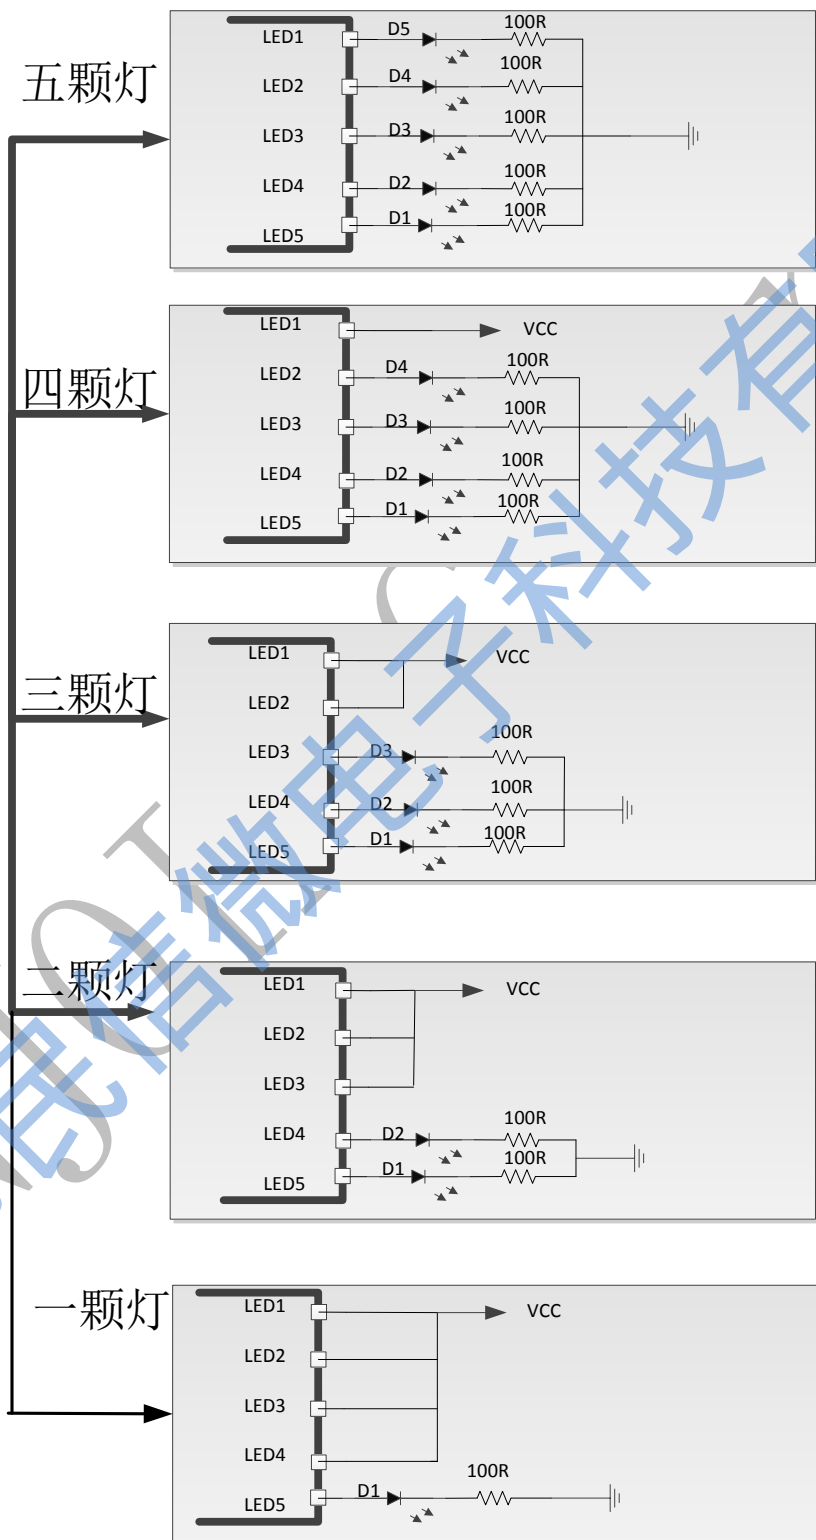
五颗灯
LED1 D5 100R
LED2 D4 100R
LED3 D3 100R
LED4 D2 100R
LED5 D1 100R

四颗灯
LED1 VCC
LED2 D4 100R
LED3 D3 100R
LED4 D2 100R
LED5 D1 100R

三颗灯
LED1 VCC
LED2
LED3 D3 100R
LED4 D2 100R
LED5 D1 100R

二颗灯
LED1 VCC
LED2
LED3
LED4 D2 100R
LED5 D1 100R

一颗灯
LED1 VCC
LED2
LED3
LED4
LED5 D1 100R

民信微电子科技有